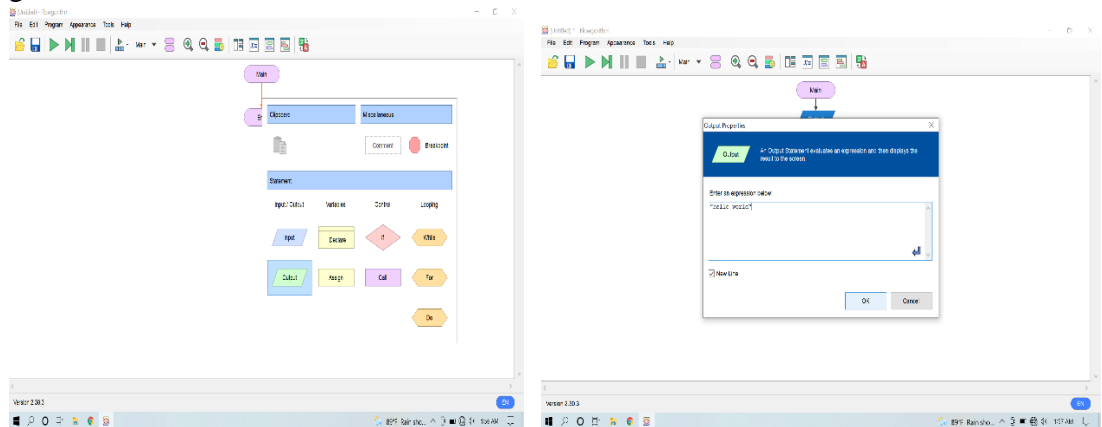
Untitled - Flowgorithm

File Edit Program Appearance Tools Help

Main

Main

Clipboard

Miscellaneous

Comment

Breakpoint

Statement

Input / Output

Variables

Control

Looping

Input

Declare

If

While

Output

Assign

Call

For

Do

Version 2.30.3

EN

89°F Rain sho...

1:06 AM

Untitled * - Flowgorithm

File Edit Program Appearance Tools Help

Main

Main

Output Properties

Output

An Output Statement evaluates an expression and then displays the result to the screen.

Enter an expression below

"hello world"

New Line

OK

Cancel

Version 2.30.3

EN

89°F Rain sho...

1:37 AM